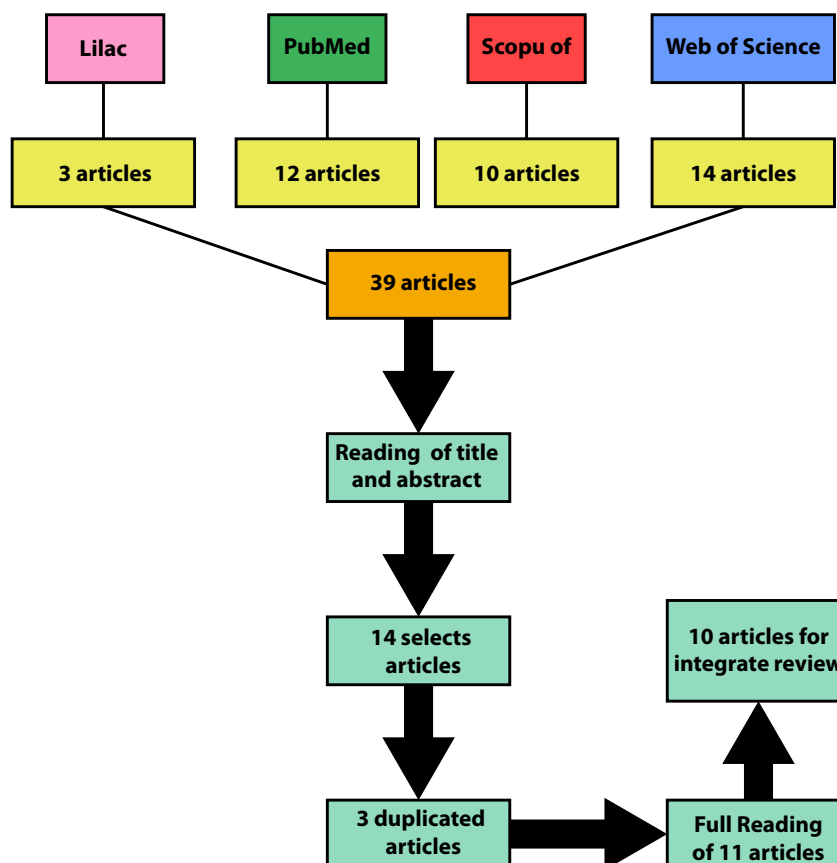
Lilac

PubMed

Scopu of

Web of Science

3 articles

12 articles

10 articles

14 articles

39 articles

Reading of title and abstract

14 selects articles

3 duplicated articles

Full Reading of 11 articles

10 articles for integrate review